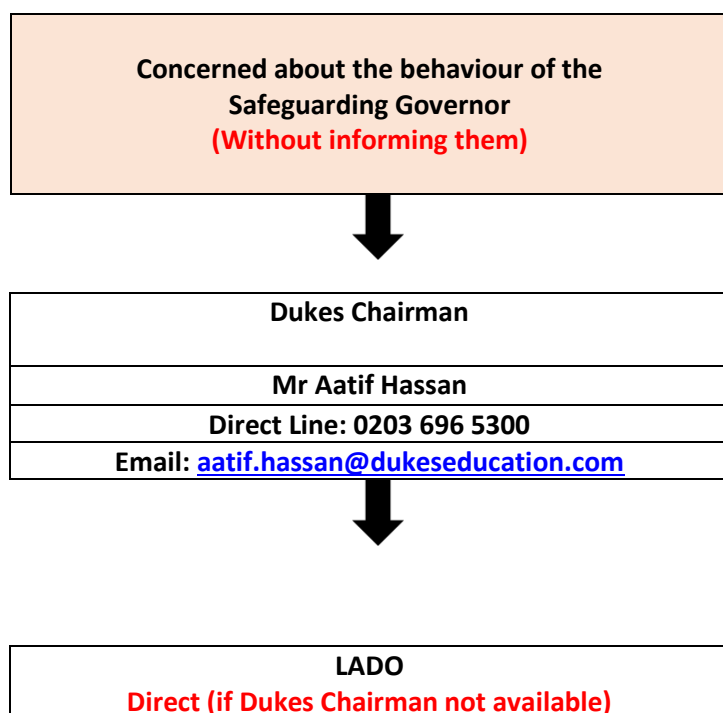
Concerned about the behaviour of the Safeguarding Governor
(Without informing them)

Dukes Chairman

Mr Aatif Hassan

Direct Line: 0203 696 5300

Email: aatif.hassan@dukeseducation.com

LADO
Direct (if Dukes Chairman not available)